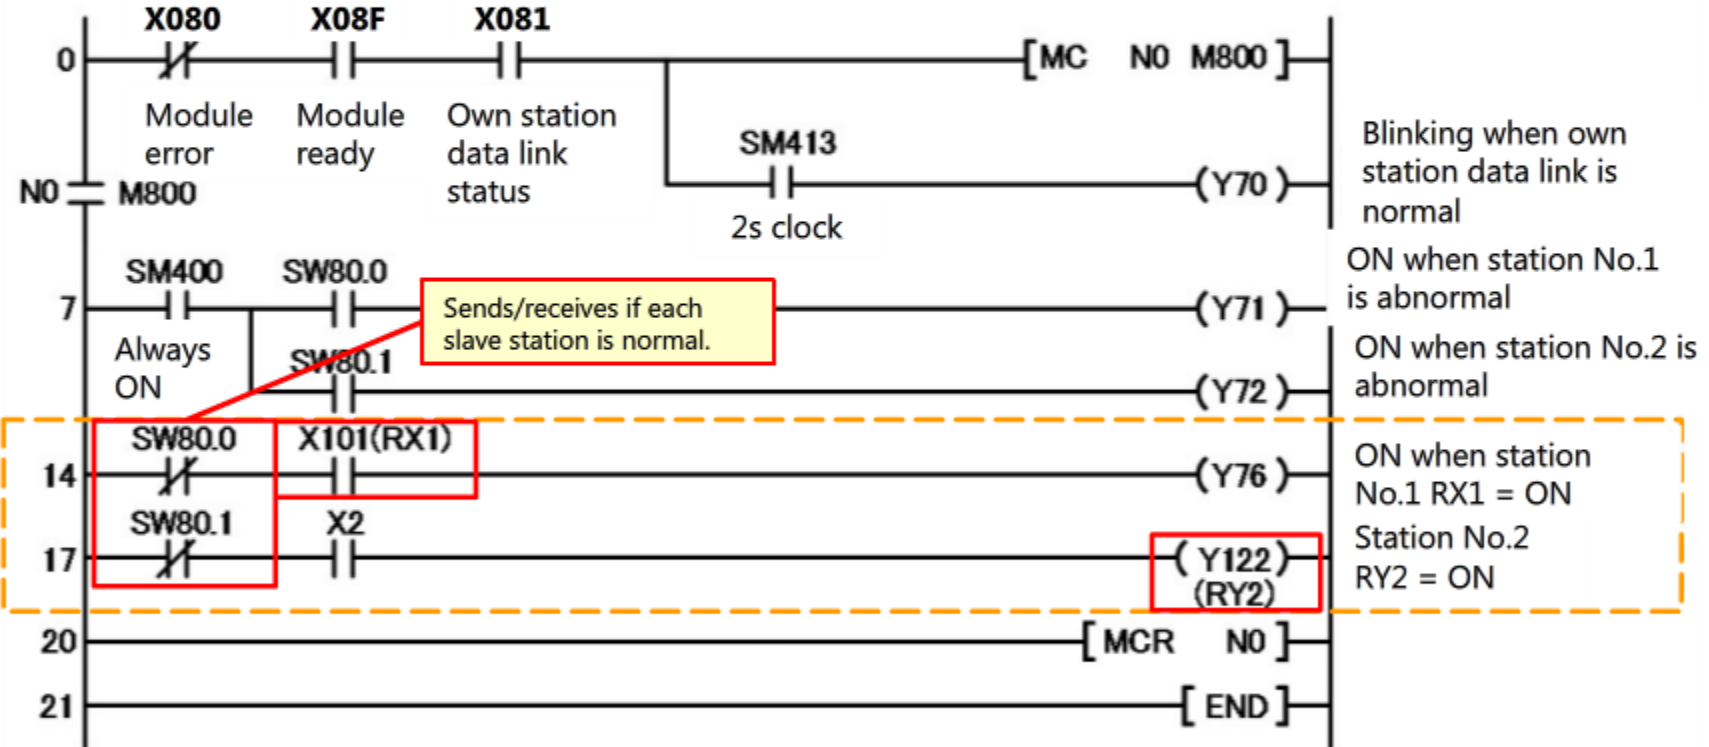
X080 X08F X081

0 [MC N0 M800]

Module error

Module ready

Own station data link status

N0 M800

SM413

(Y70)

2s clock

Blinking when own station data link is normal

SM400 SW80.0

7 (Y71)

ON when station No.1 is abnormal

Sends/receives if each slave station is normal.

Always ON

SW80.1

(Y72)

ON when station No.2 is abnormal

SW80.0 X101(RX1)

14 (Y76)

ON when station No.1 RX1 = ON

SW80.1 X2

17 (Y122) (RY2)

Station No.2 RY2 = ON

20 [MCR N0]

21 [END]